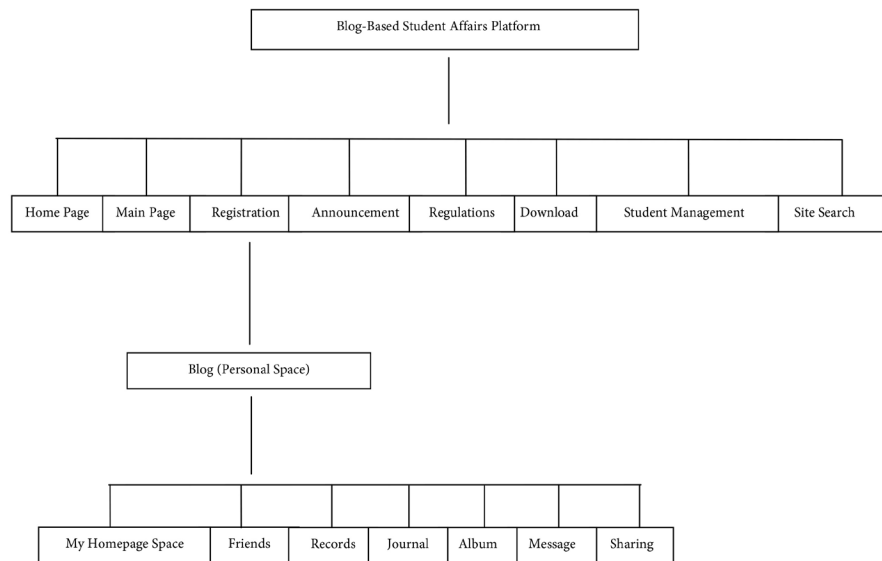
Blog-Based Student Affairs Platform

Home Page
Main Page
Registration
Announcement
Regulations
Download
Student Management
Site Search

Blog (Personal Space)

My Homepage Space
Friends
Records
Journal
Album
Message
Sharing